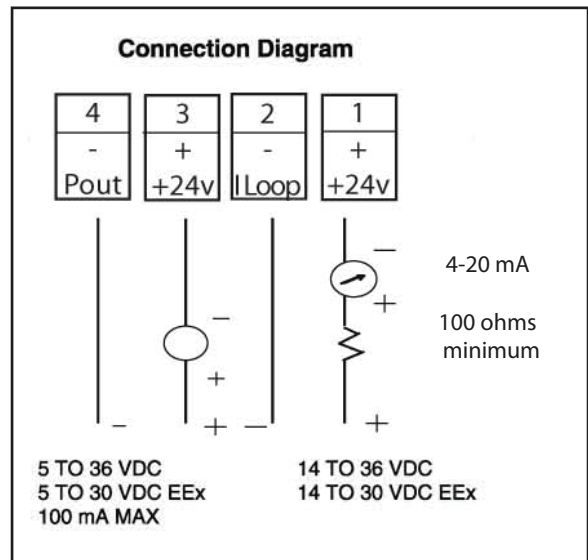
Connection Diagram

| 4 | 3 | 2 | 1 |
|---|---|---|---|
| - | + | - | + |
| Pout | +24v | ILoop | +24v |

—

+

4-20 mA

100 ohms minimum

—

+

— + — +

5 TO 36 VDC
5 TO 30 VDC EEx
100 mA MAX

14 TO 36 VDC
14 TO 30 VDC EEx